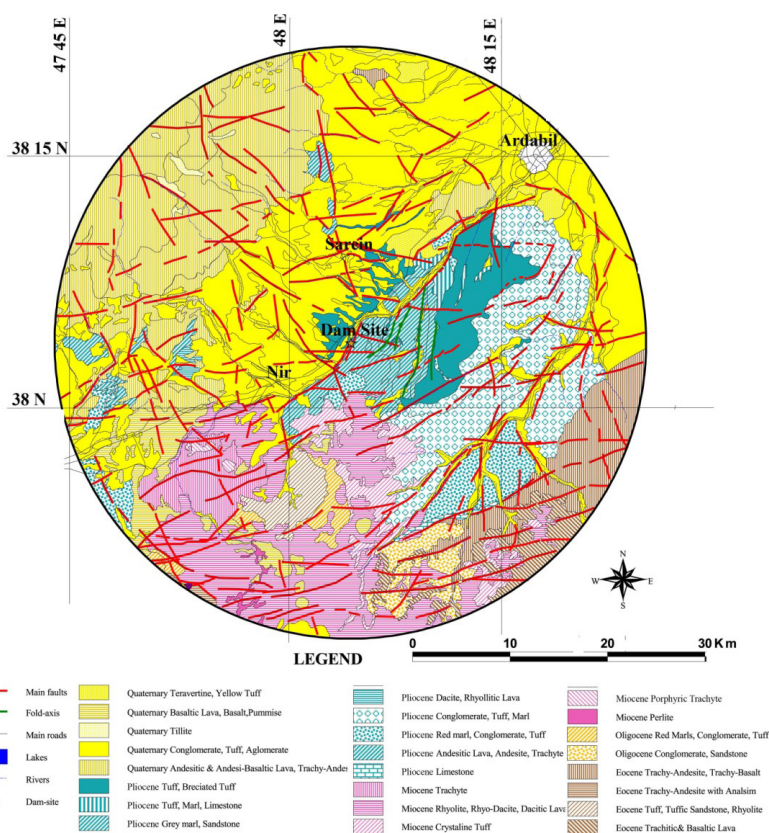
47 45 E
48 E
48 15 E
38 15 N
38 N
Ardabil
Sarein
Dam Site
Nir
N
W
E
S
0
10
20
30 K m
LEGEND

Main faults
Fold-axis
Main roads
Lakes
Rivers
Dam-site

Quaternary Teravertine, Yellow Tuff
Quaternary Basaltic Lava, Basalt,Pummise
Quaternary Tillite
Quaternary Conglomerate, Tuff, Aglomerate
Quaternary Andesitic & Andesi-Basaltic Lava, Trachy-Andes
Pliocene Tuff, Breciated Tuff
Pliocene Tuff, Marl, Limestone
Pliocene Grey marl, Sandstone

Pliocene Dacite, Rhyollitic Lava
Pliocene Conglomerate, Tuff, Marl
Pliocene Red marl, Conglomerate, Tuff
Pliocene Andesitic Lava, Andesite, Trachyte
Pliocene Limestone
Miocene Trachyte
Miocene Rhyolite, Rhyo-Dacite, Dacitic Lava
Miocene Crystaline Tuff

Miocene Porphyric Trachyte
Miocene Perlite
Oligocene Red Marls, Conglomerate, Tuff
Oligocene Conglomerate, Sandstone
Eocene Trachy-Andesite, Trachy-Basalt
Eocene Trachy-Andesite with Analsim
Eocene Tuff, Tuffic Sandstone, Rhyolite
Eocene Trachitic& Basaltic Lava